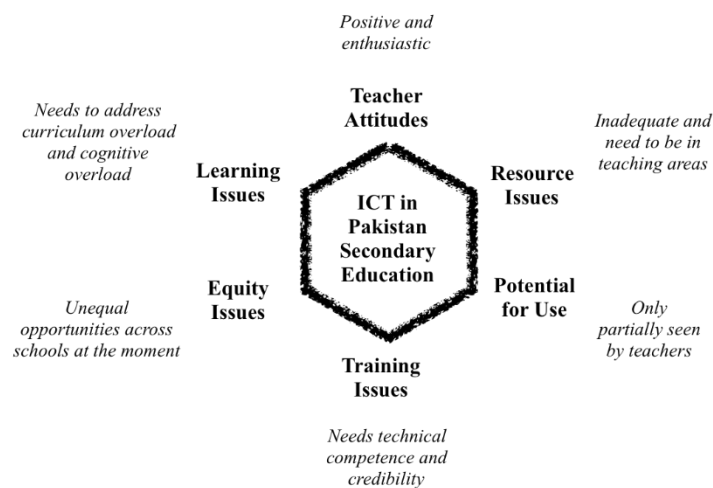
Positive and enthusiastic

Teacher Attitudes

Needs to address curriculum overload and cognitive overload

Learning Issues

Inadequate and need to be in teaching areas

Resource Issues

ICT in Pakistan Secondary Education

Equity Issues

Potential for Use

Unequal opportunities across schools at the moment

Only partially seen by teachers

Training Issues

Needs technical competence and credibility